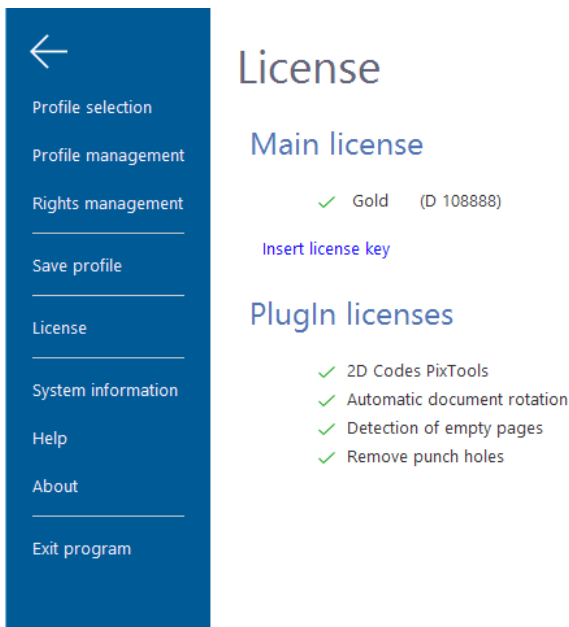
Profile selection
Profile management
Rights management
Save profile
License
System information
Help
About
Exit program

License

Main license

✓ Gold (D 108888)

Insert license key

PlugIn licenses

✓ 2D Codes PixTools
✓ Automatic document rotation
✓ Detection of empty pages
✓ Remove punch holes